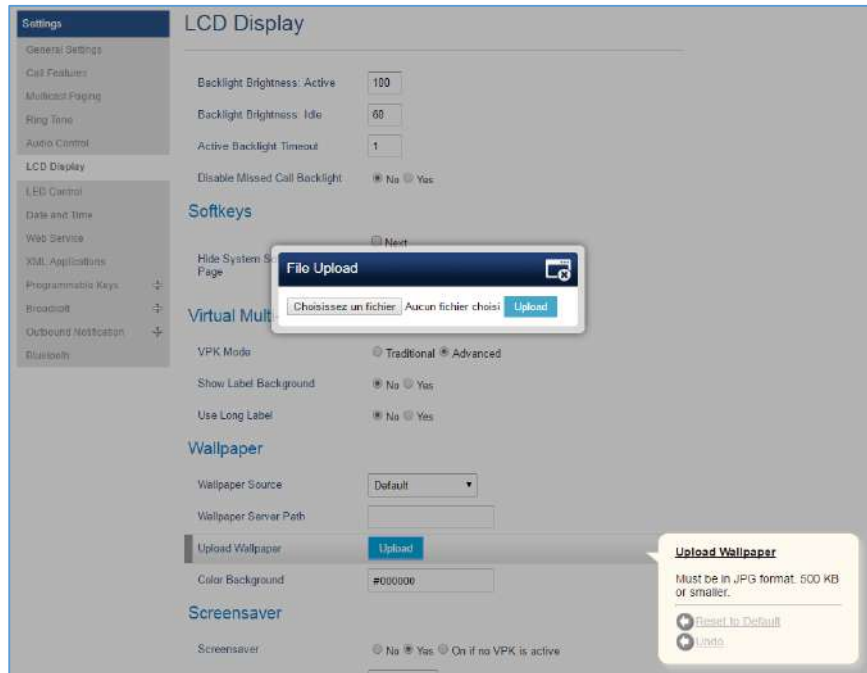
Settings
General Settings
Call Features
Multicast Paging
Ring Tone
Audio Control
LCD Display
LED Control
Date and Time
Web Service
XML Applications
Programmable Keys
Broadsoft
Outbound Notification
Bluetooth

LCD Display

Backlight Brightness: Active 100
Backlight Brightness: Idle 60
Active Backlight Timeout 1
Disable Missed Call Backlight No Yes

Softkeys

Hide System S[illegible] Page
Next

File Upload
Choisissez un fichier Aucun fichier choisi Upload

Virtual Mult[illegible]

VPK Mode Traditional Advanced
Show Label Background No Yes
Use Long Label No Yes

Wallpaper

Wallpaper Source Default
Wallpaper Server Path
Upload Wallpaper Upload
Color Background #000000

Screensaver

Screensaver No Yes On if no VPK is active

Upload Wallpaper
Must be in JPG format. 500 KB or smaller.
Reset to Default
Undo